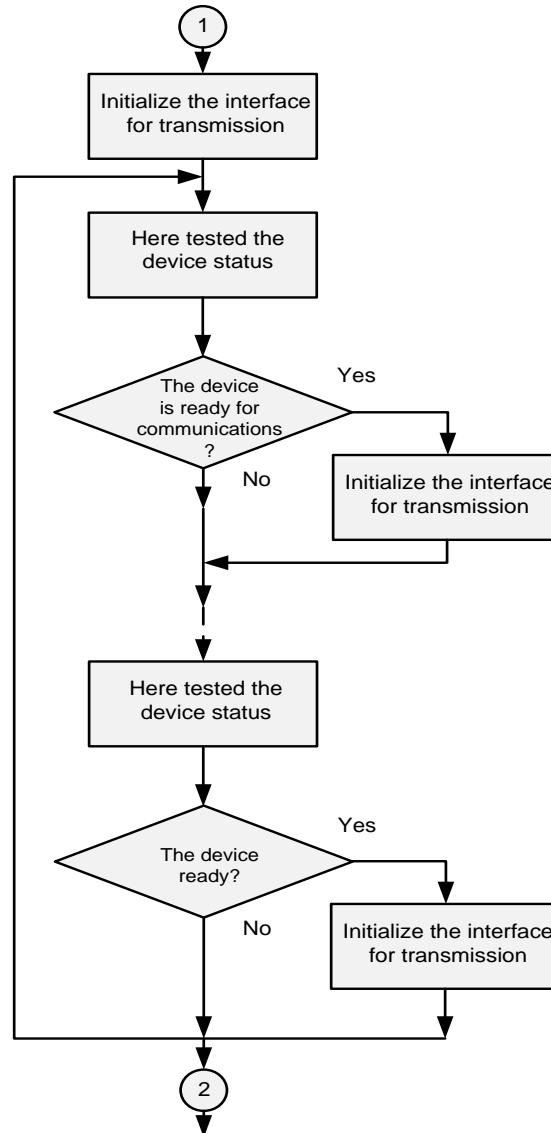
1

Initialize the interface for transmission

Here tested the device status

The device is ready for communications ?

Yes

No

Initialize the interface for transmission

Here tested the device status

The device ready?

Yes

No

Initialize the interface for transmission

2